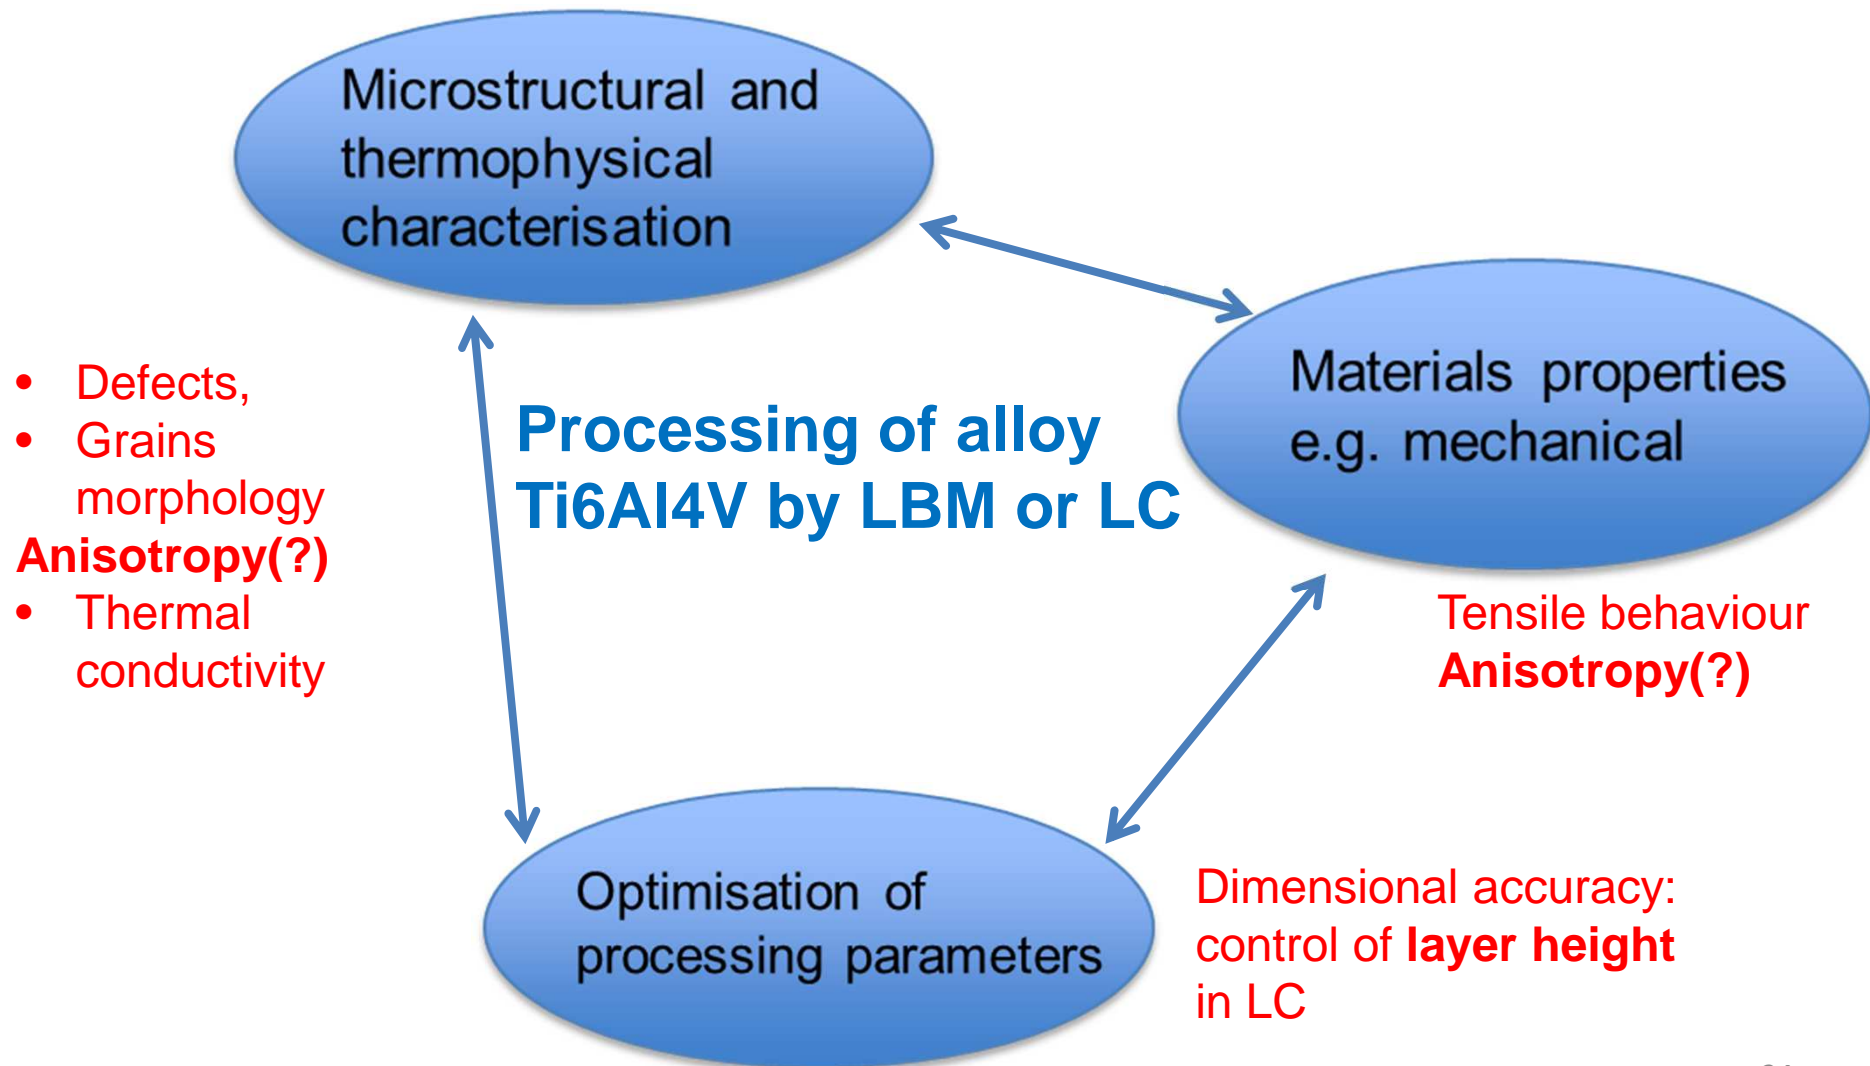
Microstructural and thermophysical characterisation

Materials properties e.g. mechanical

Processing of alloy Ti6Al4V by LBM or LC

- Defects,
- Grains morphology

Anisotropy(?)

- Thermal conductivity

Tensile behaviour
Anisotropy(?)

Optimisation of processing parameters

Dimensional accuracy: control of layer height in LC